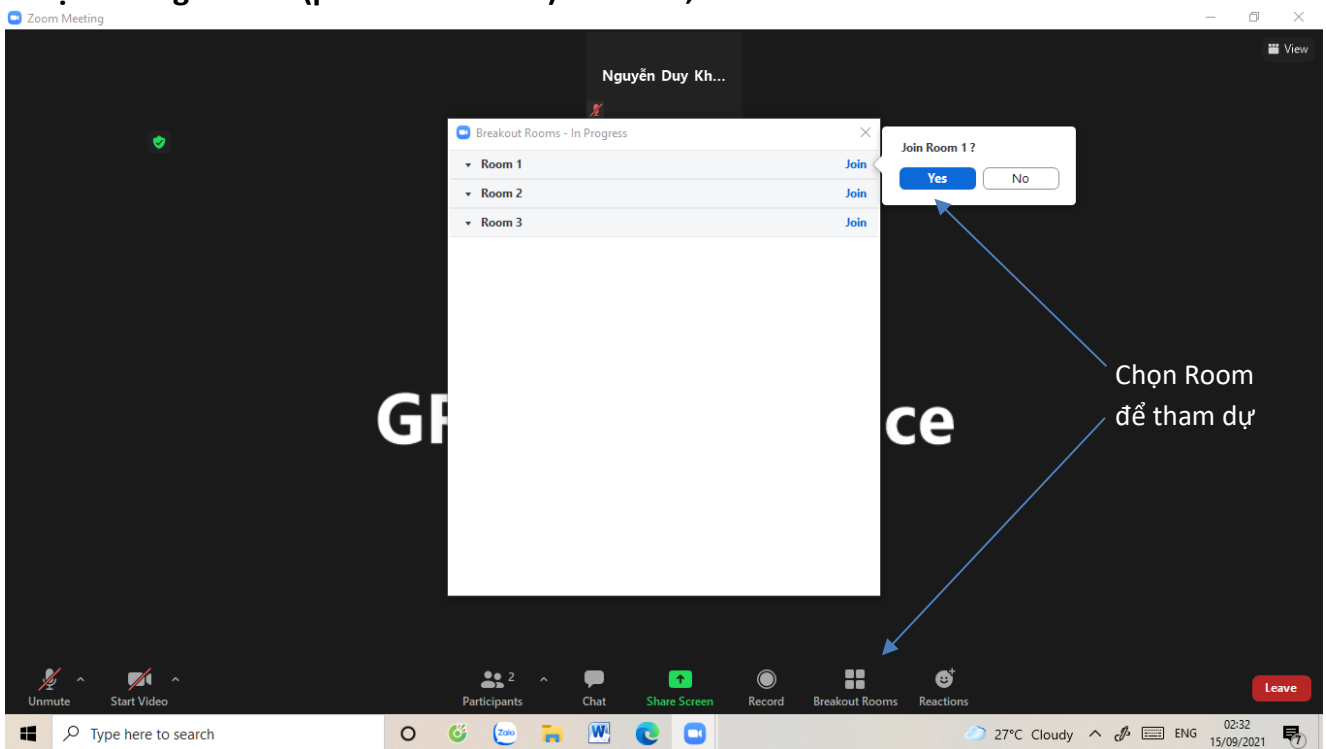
Zoom Meeting

View

Nguyễn Duy Kh...

Breakout Rooms - In Progress

Room 1 Join

Room 2 Join

Room 3 Join

Join Room 1 ?

Yes No

GR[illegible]ce

Chọn Room để tham dự

Unmute

Start Video

2 Participants

Chat

Share Screen

Record

Breakout Rooms

Reactions

Leave

Type here to search

27°C Cloudy

ENG

02:32
15/09/2021

7